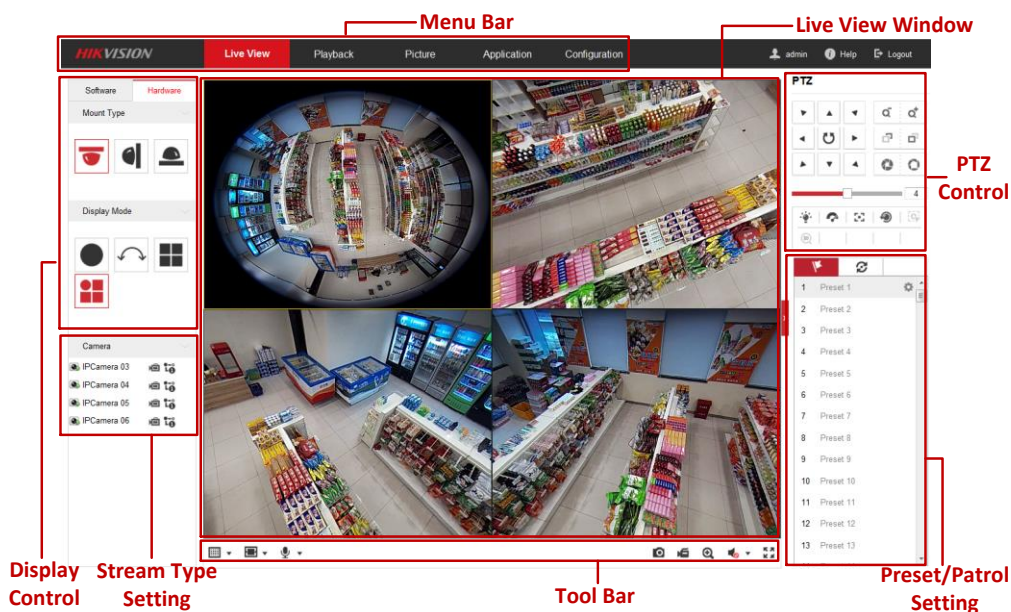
Menu Bar

Live View Window

HIKVISION

Live View

Playback

Picture

Application

Configuration

admin

Help

Logout

Software

Hardware

Mount Type

Display Mode

Camera

IPCamera 03

IPCamera 04

IPCamera 05

IPCamera 06

PTZ

4

PTZ Control

1 Preset 1

2 Preset 2

3 Preset 3

4 Preset 4

5 Preset 5

6 Preset 6

7 Preset 7

8 Preset 8

9 Preset 9

10 Preset 10

11 Preset 11

12 Preset 12

13 Preset 13

Display Control

Stream Type Setting

Tool Bar

Preset/Patrol Setting